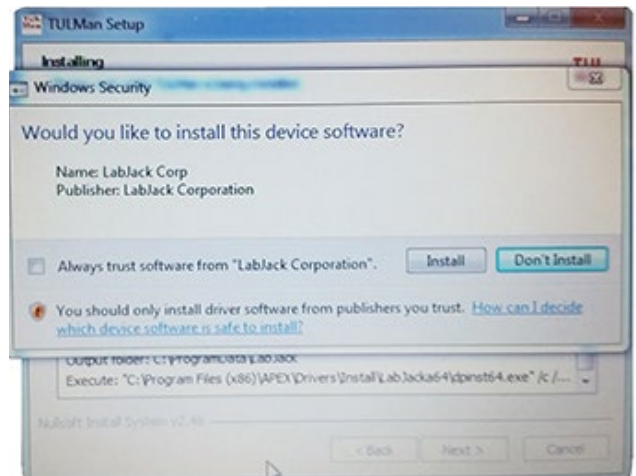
TULMan Setup

Installing

TUL

Windows Security

Would you like to install this device software?

Name: LabJack Corp
Publisher: LabJack Corporation

Always trust software from "LabJack Corporation".

Install

Don't Install

You should only install driver software from publishers you trust. How can I decide which device software is safe to install?

Output folder: C:\ProgramData\LabJack
Execute: "C:\Program Files (x86)\APEX\Drivers\Install\LabJacka64\dpinst64.exe" /c /...

Nullsoft Install System v2.46

< Back

Next >

Cancel